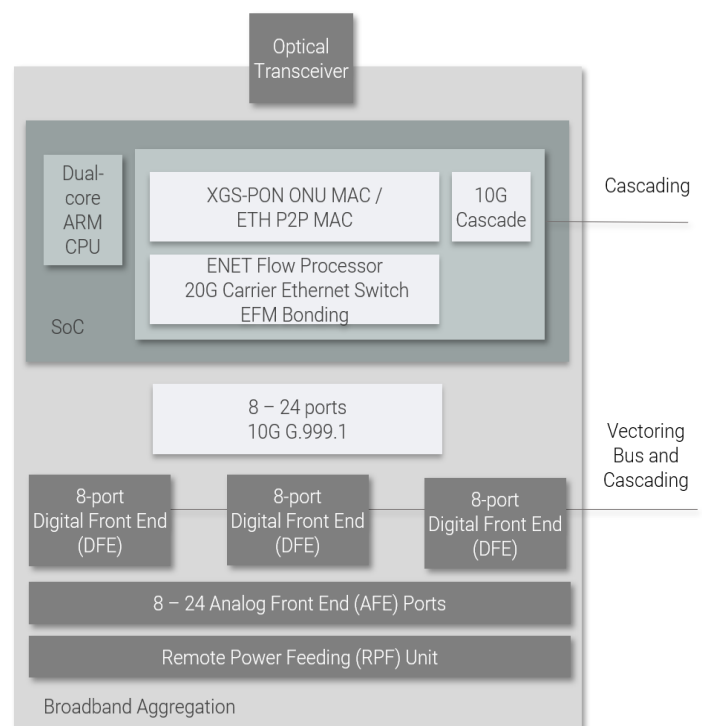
Optical Transceiver

Dual-core ARM CPU

XGS-PON ONU MAC / ETH P2P MAC

10G Cascade

Cascading

ENET Flow Processor
20G Carrier Ethernet Switch
EFM Bonding

SoC

8 – 24 ports
10G G.999.1

Vectoring Bus and Cascading

8-port Digital Front End (DFE)

8-port Digital Front End (DFE)

8-port Digital Front End (DFE)

8 – 24 Analog Front End (AFE) Ports

Remote Power Feeding (RPF) Unit

Broadband Aggregation